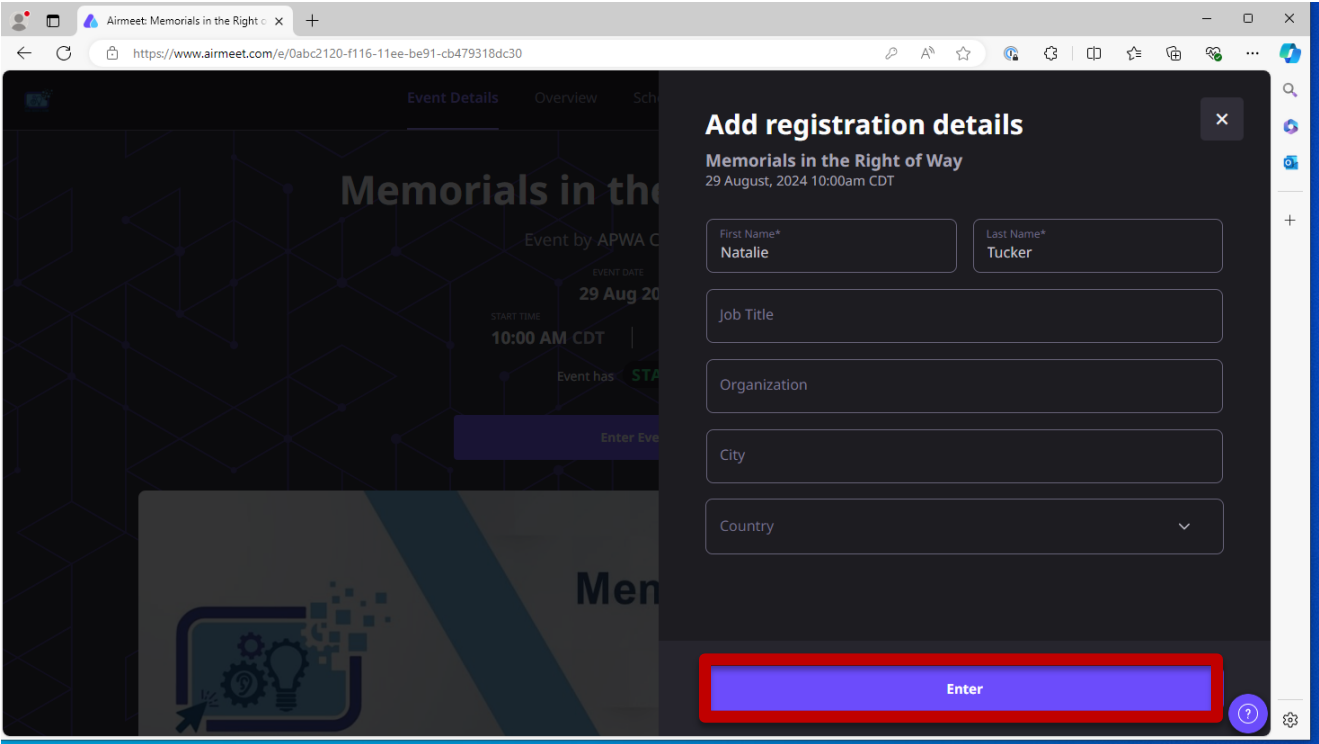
Airmeet: Memorials in the Right o

https://www.airmeet.com/e/0abc2120-f116-11ee-be91-cb479318dc30

Event Details Overview Sch

Memorials in the

Event by APWA C

EVENT DATE
29 Aug 20

START TIME
10:00 AM CDT

Event has STA

Enter Eve

Mem

Add registration details

Memorials in the Right of Way
29 August, 2024 10:00am CDT

First Name*
Natalie

Last Name*
Tucker

Job Title

Organization

City

Country

Enter